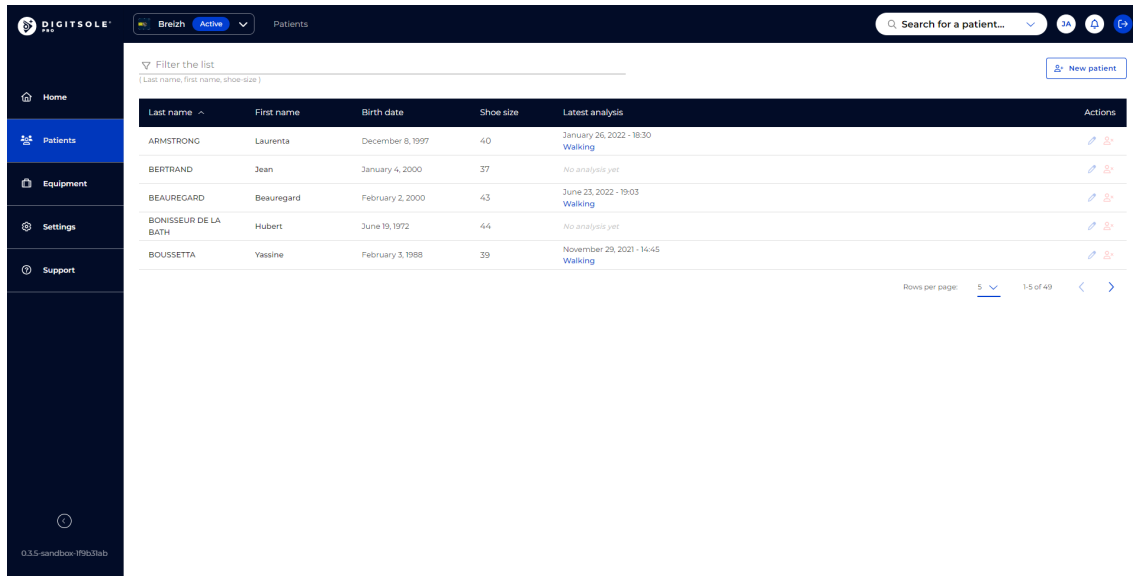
DIGITSOLE PRO

Breizh Active

Patients

Search for a patient...

JA

Home

Patients

Equipment

Settings

Support

0.3.5-sandbox-1f9b31ab

Filter the list
( Last name, first name, shoe-size )

New patient

| Last name | First name | Birth date | Shoe size | Latest analysis | Actions |
|---|---|---|---|---|---|
| ARMSTRONG | Laurenta | December 8, 1997 | 40 | January 26, 2022 - 18:30 Walking | |
| BERTRAND | Jean | January 4, 2000 | 37 | No analysis yet | |
| BEAUREGARD | Beauregard | February 2, 2000 | 43 | June 23, 2022 - 19:03 Walking | |
| BONISSEUR DE LA BATH | Hubert | June 19, 1972 | 44 | No analysis yet | |
| BOUSSETTA | Yassine | February 3, 1988 | 39 | November 29, 2021 - 14:45 Walking | |

Rows per page: 5 1-5 of 49